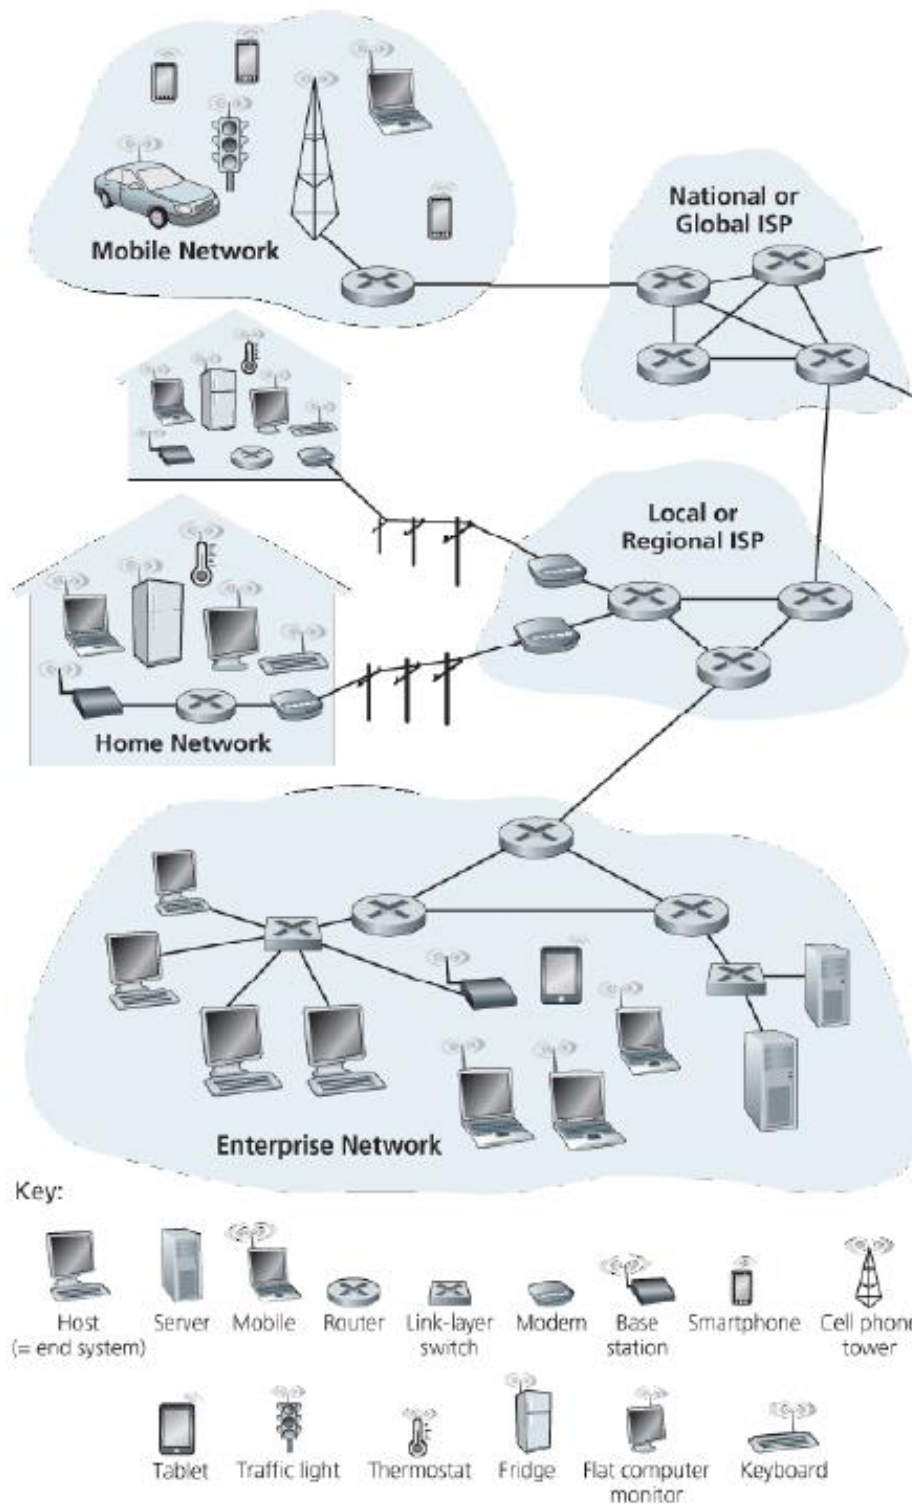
Mobile Network

National or Global ISP

Local or Regional ISP

Home Network

Enterprise Network

Key:

Host (= end system)
Server
Mobile
Router
Link-layer switch
Modem
Base station
Smartphone
Cell phone tower

Tablet
Traffic light
Thermostat
Fridge
Flat computer monitor
Keyboard